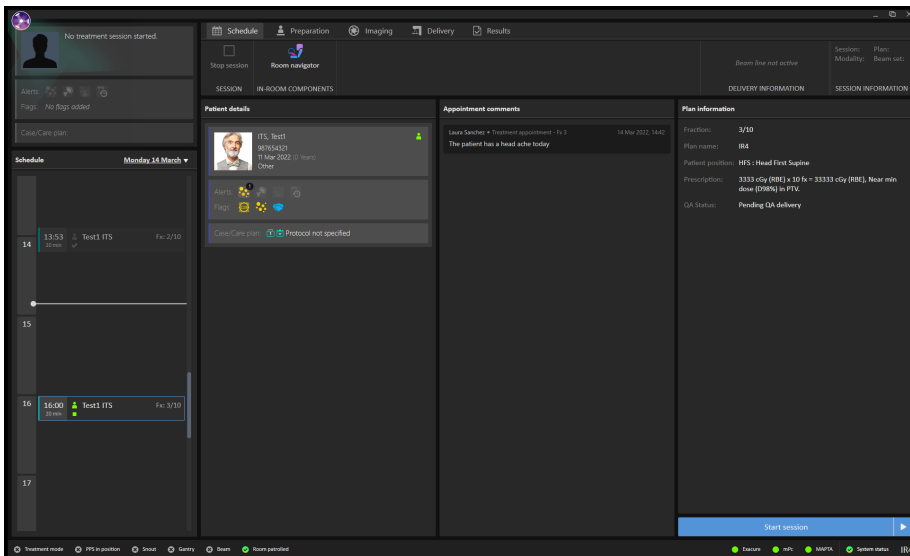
No treatment session started.

Alerts:
Flags: No flags added

Case/Care plan

Schedule
Monday 14 March ▾

14
13:53
10 min
Test1 ITS
Fx: 2/10

15

16
16:00
30 min
Test1 ITS
Fx: 3/10

17

Schedule
Preparation
Imaging
Delivery
Results

Stop session
Room navigator
SESSION
IN-ROOM COMPONENTS

Beam line not active
DELIVERY INFORMATION

Session:
Modality:
Plan:
Beam set:
SESSION INFORMATION

Patient details
ITS, Test1
987654321
11 Mar 2022 (0 Years)
Other
Alerts:
Flags:
Case/Care plan:
Protocol not specified

Appointment comments
Laura Sanchez • Treatment appointment - Fx 3
14 Mar 2022, 14:42
The patient has a head ache today

Plan information
Fraction: 3/10
Plan name: IR4
Patient position: HFS : Head First Supine
Prescription: 3333 cGy (RBE) x 10 fx = 33333 cGy (RBE), Near min dose (D98%) in PTV.
QA Status: Pending QA delivery

Start session

Treatment mode
PPS in position
Snout
Gantry
Beam
Room patrolled
Execute
mPc
MAPTA
System status
IR